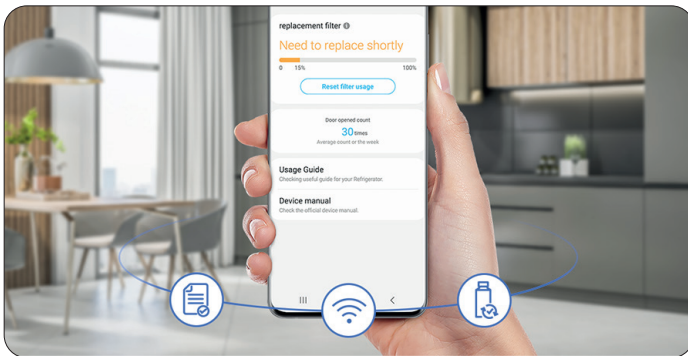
replacement filter

Need to replace shortly

0 15% 100%

Reset filter usage

Door opened count

30times

Average count of the week

Usage Guide

Checking useful guide for your Refrigerator.

Device manual

Check the official device manual.